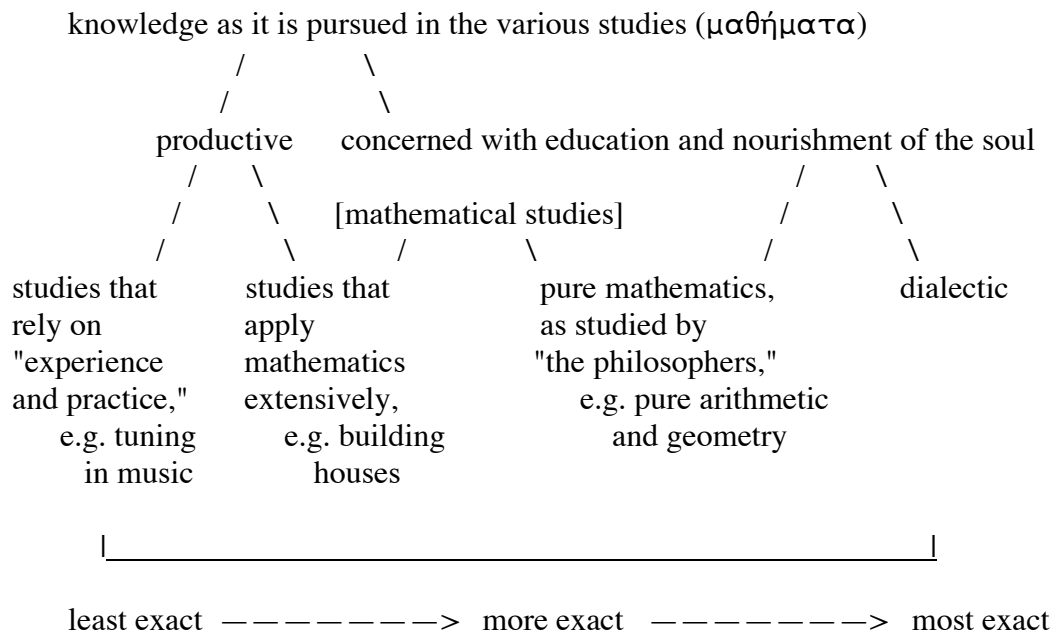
knowledge as it is pursued in the various studies (μαθήματα)

productive

concerned with education and nourishment of the soul

[mathematical studies]

studies that rely on "experience and practice," e.g. tuning in music

studies that apply mathematics extensively, e.g. building houses

pure mathematics, as studied by "the philosophers," e.g. pure arithmetic and geometry

dialectic

least exact ————————> more exact ————————> most exact